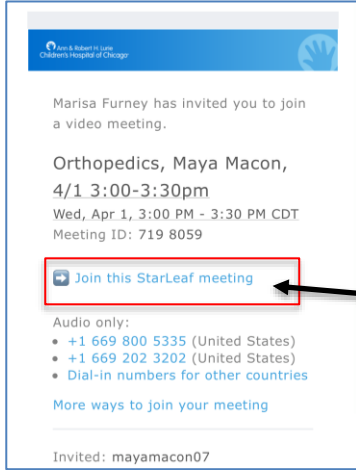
Ann & Robert H. Lurie Children's Hospital of Chicago

Marisa Furney has invited you to join a video meeting.

Orthopedics, Maya Macon, 4/1 3:00-3:30pm

Wed, Apr 1, 3:00 PM - 3:30 PM CDT

Meeting ID: 719 8059

Join this StarLeaf meeting

Audio only:

• +1 669 800 5335 (United States)
• +1 669 202 3202 (United States)
• Dial-in numbers for other countries

More ways to join your meeting

Invited: mayamacon07